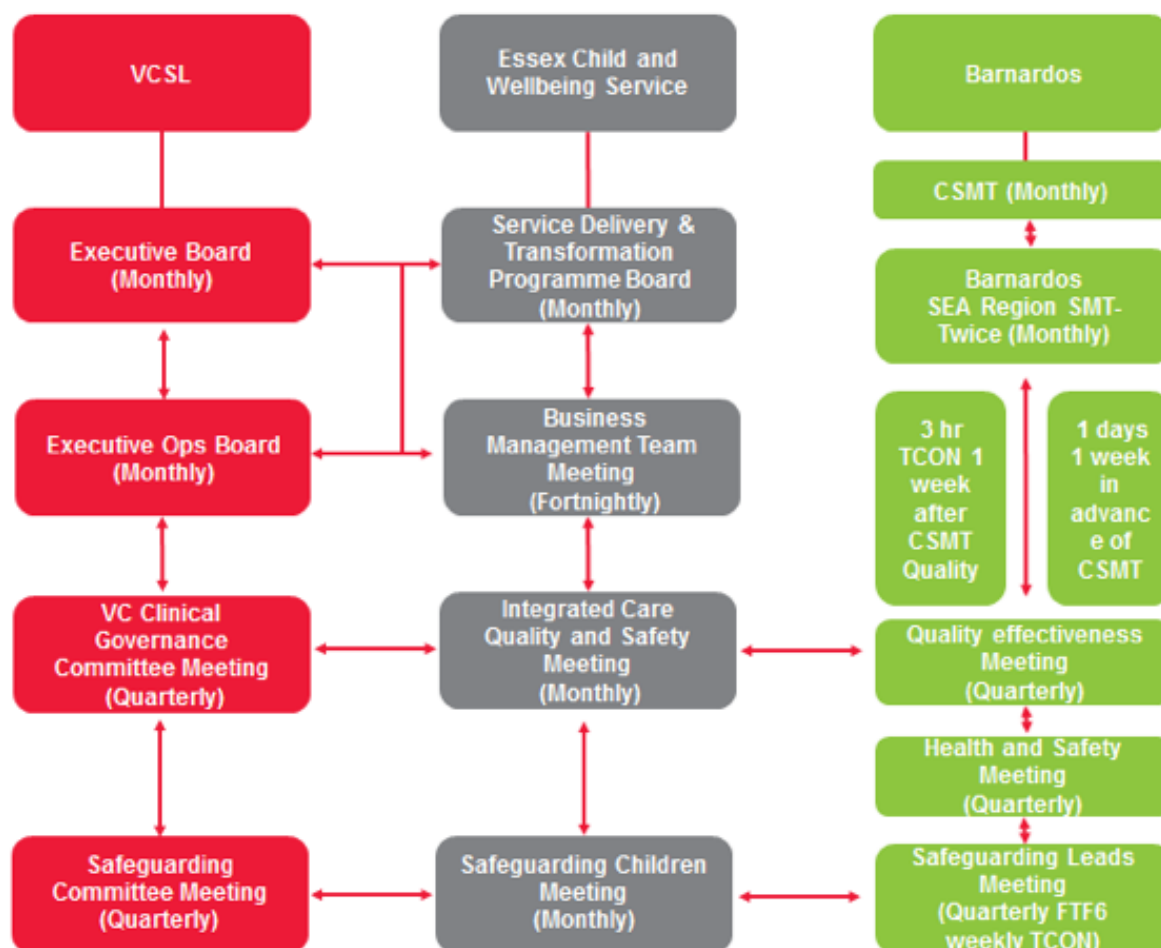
VCSL

Executive Board (Monthly)

Executive Ops Board (Monthly)

VC Clinical Governance Committee Meeting (Quarterly)

Safeguarding Committee Meeting (Quarterly)

Essex Child and Wellbeing Service

Service Delivery & Transformation Programme Board (Monthly)

Business Management Team Meeting (Fortnightly)

Integrated Care Quality and Safety Meeting (Monthly)

Safeguarding Children Meeting (Monthly)

Barnardos

CSMT (Monthly)

Barnardos SEA Region SMT- Twice (Monthly)

3 hr TCON 1 week after CSMT Quality

1 days 1 week in advanc e of CSMT

Quality effectiveness Meeting (Quarterly)

Health and Safety Meeting (Quarterly)

Safeguarding Leads Meeting (Quarterly FTF6 weekly TCON)